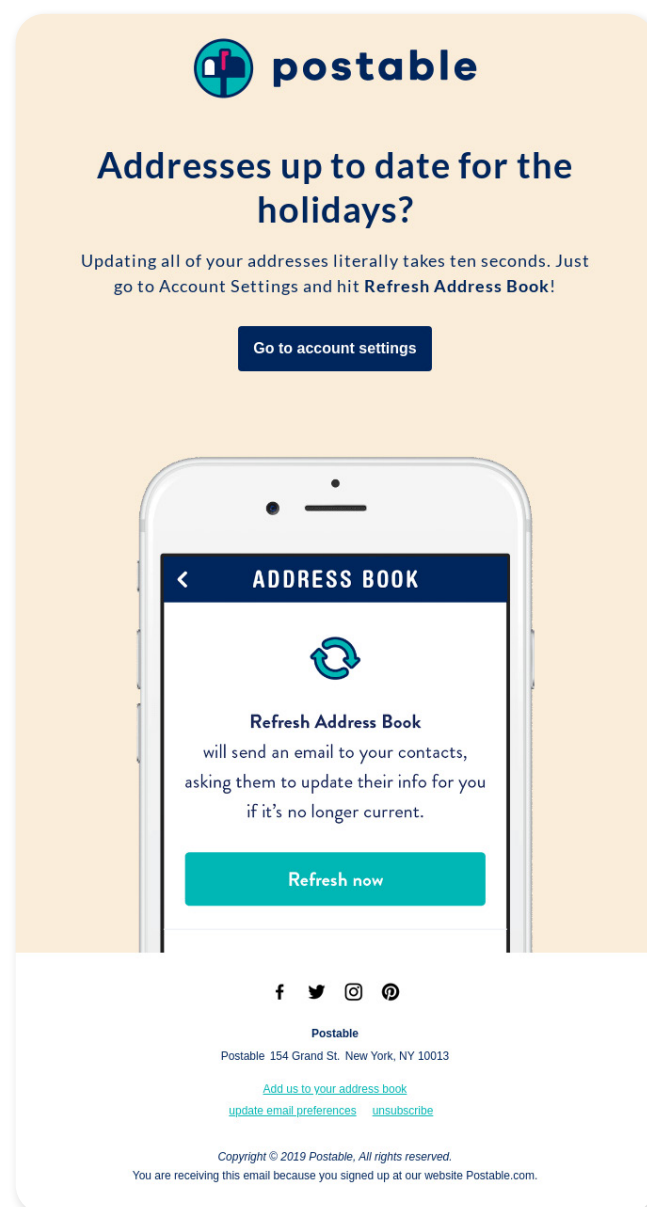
postable

Addresses up to date for the holidays?

Updating all of your addresses literally takes ten seconds. Just go to Account Settings and hit **Refresh Address Book**!

Go to account settings

ADDRESS BOOK

**Refresh Address Book** will send an email to your contacts, asking them to update their info for you if it's no longer current.

Refresh now

Postable

Postable 154 Grand St. New York, NY 10013

Add us to your address book

update email preferences unsubscribe

Copyright © 2019 Postable, All rights reserved.
You are receiving this email because you signed up at our website Postable.com.